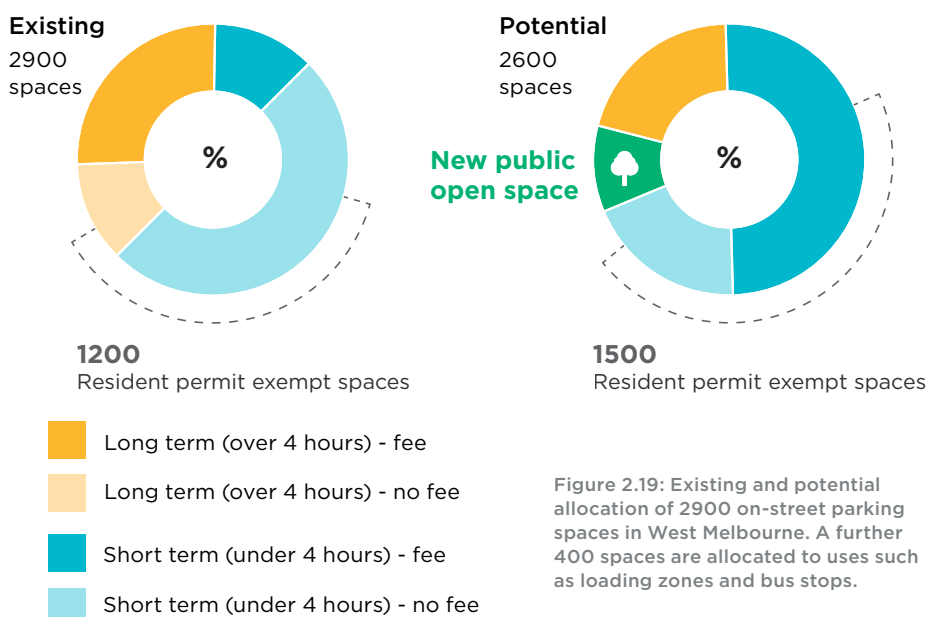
Existing
2900
spaces

%

1200
Resident permit exempt spaces

Potential
2600
spaces

New public open space

%

1500
Resident permit exempt spaces

Long term (over 4 hours) - fee
Long term (over 4 hours) - no fee
Short term (under 4 hours) - fee
Short term (under 4 hours) - no fee

Figure 2.19: Existing and potential allocation of 2900 on-street parking spaces in West Melbourne. A further 400 spaces are allocated to uses such as loading zones and bus stops.